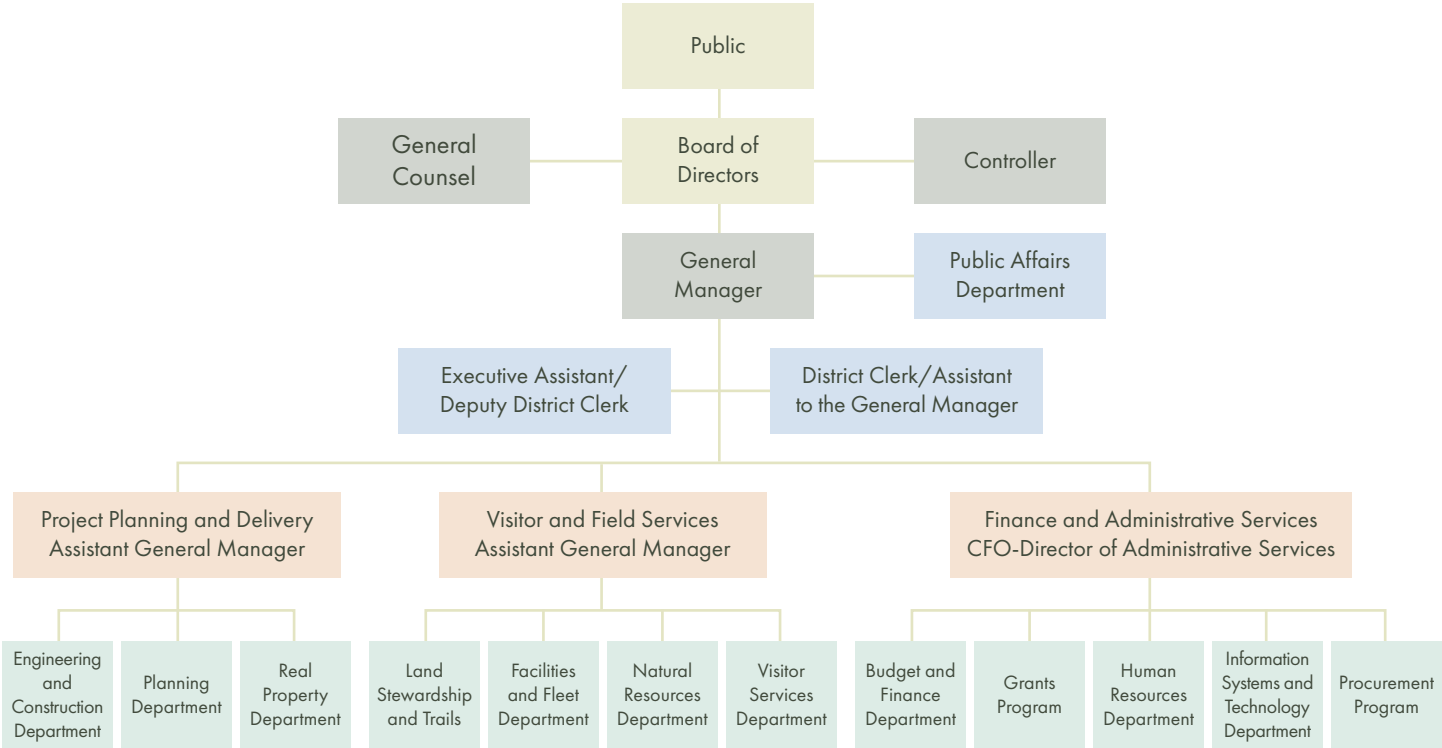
Public

General Counsel

Board of Directors

Controller

General Manager

Public Affairs Department

Executive Assistant/ Deputy District Clerk

District Clerk/Assistant to the General Manager

Project Planning and Delivery Assistant General Manager

Visitor and Field Services Assistant General Manager

Finance and Administrative Services CFO-Director of Administrative Services

Engineering and Construction Department

Planning Department

Real Property Department

Land Stewardship and Trails

Facilities and Fleet Department

Natural Resources Department

Visitor Services Department

Budget and Finance Department

Grants Program

Human Resources Department

Information Systems and Technology Department

Procurement Program